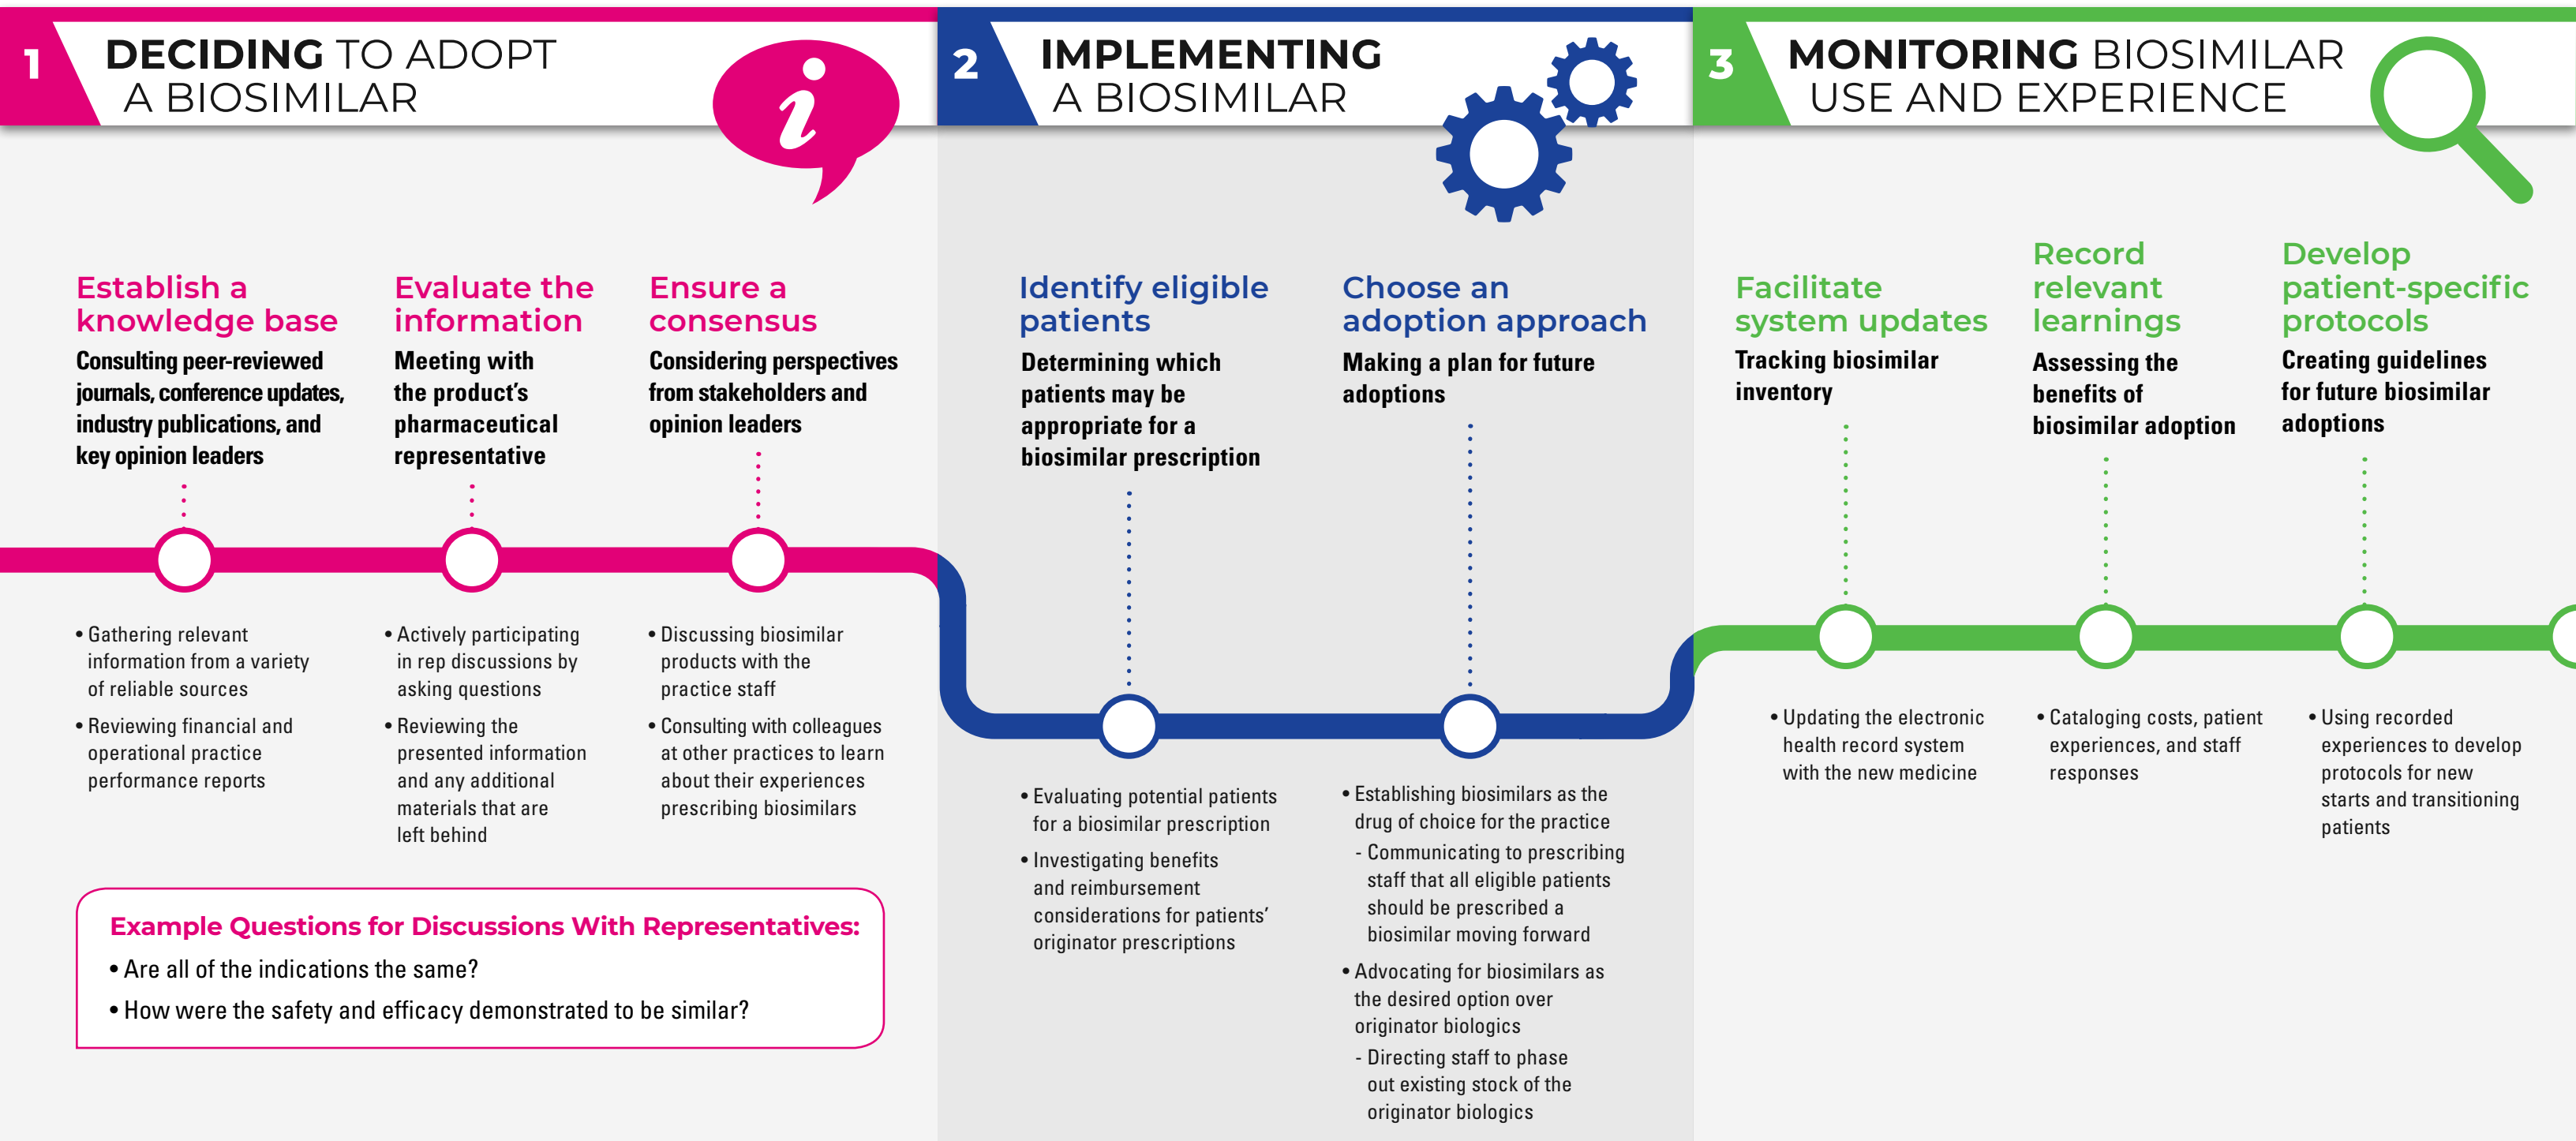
1 DECIDING TO ADOPT A BIOSIMILAR

i

Establish a knowledge base
Consulting peer-reviewed journals, conference updates, industry publications, and key opinion leaders

• Gathering relevant information from a variety of reliable sources
• Reviewing financial and operational practice performance reports

Evaluate the information
Meeting with the product's pharmaceutical representative

• Actively participating in rep discussions by asking questions
• Reviewing the presented information and any additional materials that are left behind

Ensure a consensus
Considering perspectives from stakeholders and opinion leaders

• Discussing biosimilar products with the practice staff
• Consulting with colleagues at other practices to learn about their experiences prescribing biosimilars

Example Questions for Discussions With Representatives:
• Are all of the indications the same?
• How were the safety and efficacy demonstrated to be similar?

2 IMPLEMENTING A BIOSIMILAR

Identify eligible patients
Determining which patients may be appropriate for a biosimilar prescription

• Evaluating potential patients for a biosimilar prescription
• Investigating benefits and reimbursement considerations for patients' originator prescriptions

Choose an adoption approach
Making a plan for future adoptions

• Establishing biosimilars as the drug of choice for the practice
- Communicating to prescribing staff that all eligible patients should be prescribed a biosimilar moving forward
• Advocating for biosimilars as the desired option over originator biologics
- Directing staff to phase out existing stock of the originator biologics

3 MONITORING BIOSIMILAR USE AND EXPERIENCE

Facilitate system updates
Tracking biosimilar inventory

• Updating the electronic health record system with the new medicine

Record relevant learnings
Assessing the benefits of biosimilar adoption

• Cataloging costs, patient experiences, and staff responses

Develop patient-specific protocols
Creating guidelines for future biosimilar adoptions

• Using recorded experiences to develop protocols for new starts and transitioning patients